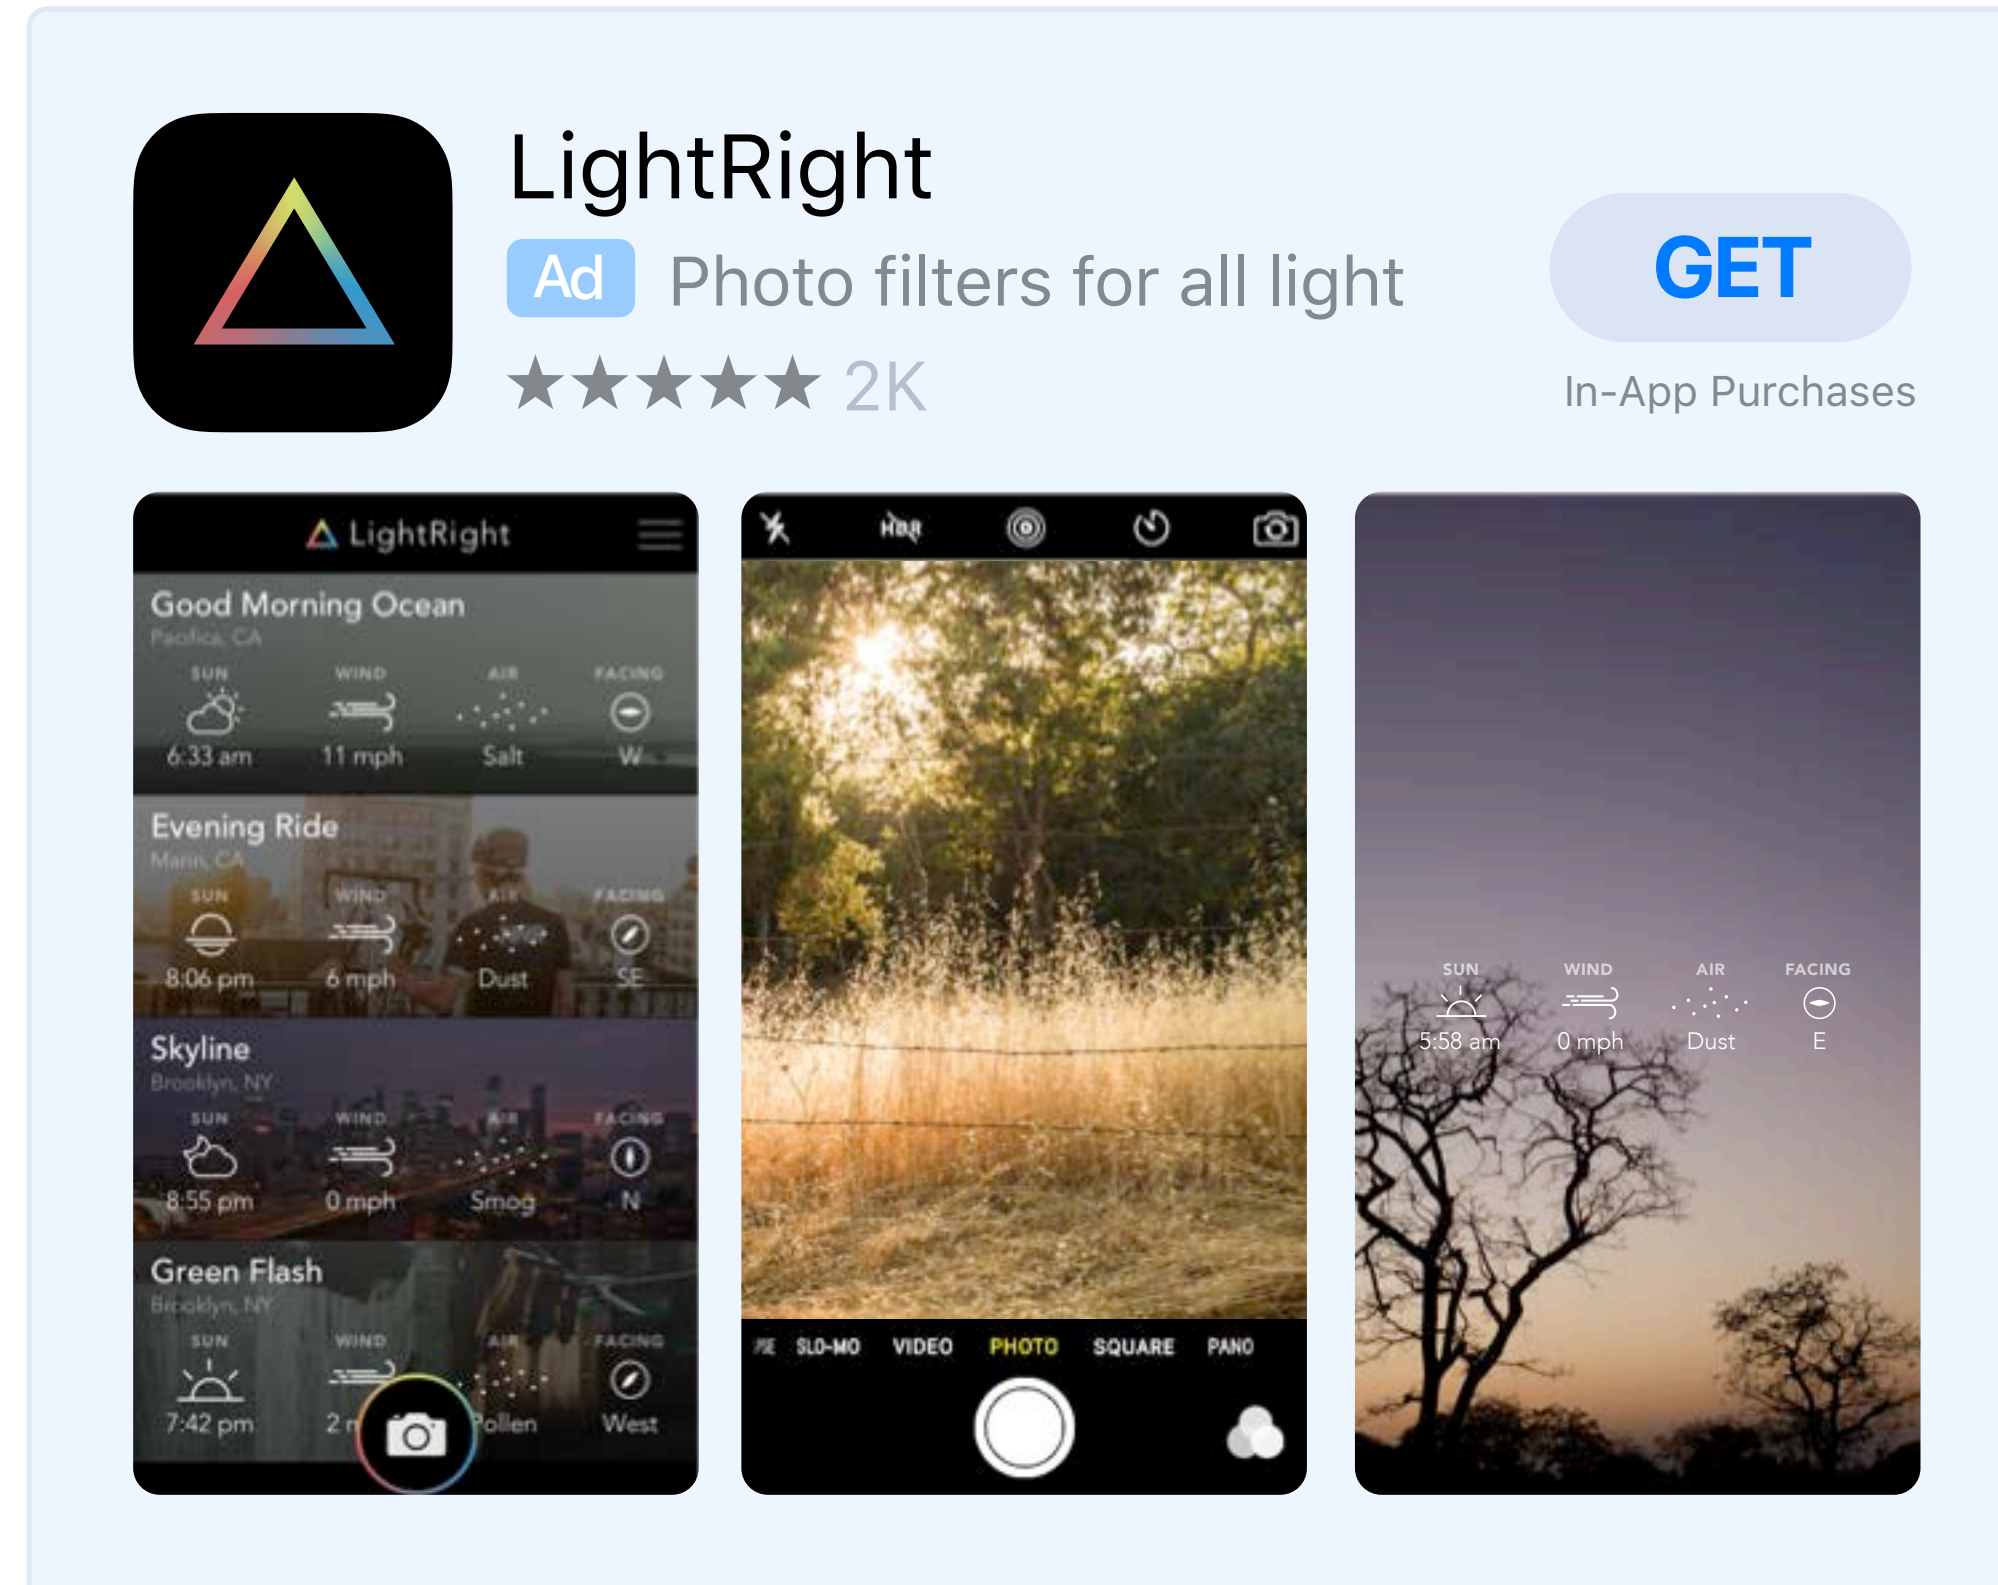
LightRight

Ad Photo filters for all light

★★★★★ 2K

GET

In-App Purchases

LightRight

Good Morning Ocean
Pacifica, CA
SUN 6:33 am
WIND 11 mph
AIR Salt
FACING W

Evening Ride
Marin, CA
SUN 8:06 pm
WIND 6 mph
AIR Dust
FACING SE

Skyline
Brooklyn, NY
SUN 8:55 pm
WIND 0 mph
AIR Smog
FACING N

Green Flash
Brooklyn, NY
SUN 7:42 pm
WIND 2 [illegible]
AIR Pollen
FACING West

HDR

SLO-MO VIDEO PHOTO SQUARE PANO

SUN 5:58 am
WIND 0 mph
AIR Dust
FACING E